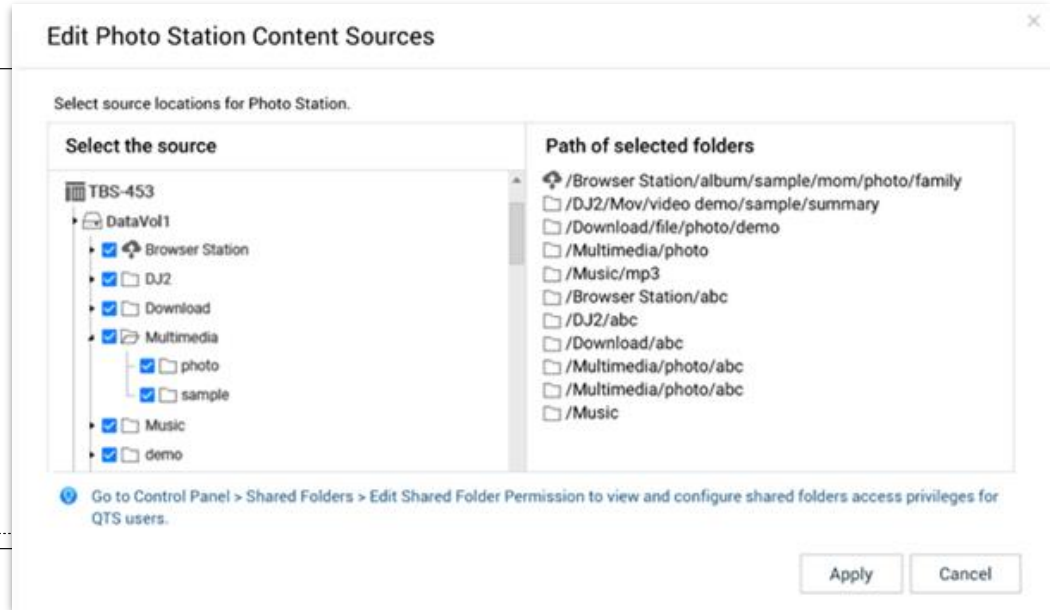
Edit Photo Station Content Sources

Select source locations for Photo Station.

Select the source

TBS-453
DataVol1
Browser Station
DJ2
Download
Multimedia
photo
sample
Music
demo

Path of selected folders

/Browser Station/album/sample/mom/photo/family
/DJ2/Mov/video demo/sample/summary
/Download/file/photo/demo
/Multimedia/photo
/Music/mp3
/Browser Station/abc
/DJ2/abc
/Download/abc
/Multimedia/photo/abc
/Multimedia/photo/abc
/Music

Go to Control Panel > Shared Folders > Edit Shared Folder Permission to view and configure shared folders access privileges for QTS users.

Apply
Cancel